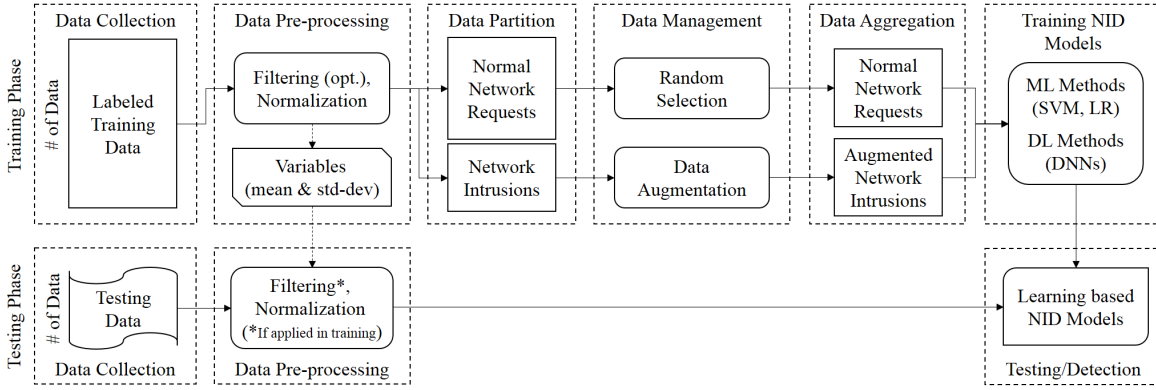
Training Phase

Data Collection

# of Data

Labeled Training Data

Data Pre-processing

Filtering (opt.), Normalization

Variables (mean & std-dev)

Data Partition

Normal Network Requests

Network Intrusions

Data Management

Random Selection

Data Augmentation

Data Aggregation

Normal Network Requests

Augmented Network Intrusions

Training NID Models

ML Methods (SVM, LR)

DL Methods (DNNs)

Testing Phase

# of Data

Testing Data

Data Collection

Filtering*, Normalization (*If applied in training)

Data Pre-processing

Learning based NID Models

Testing/Detection